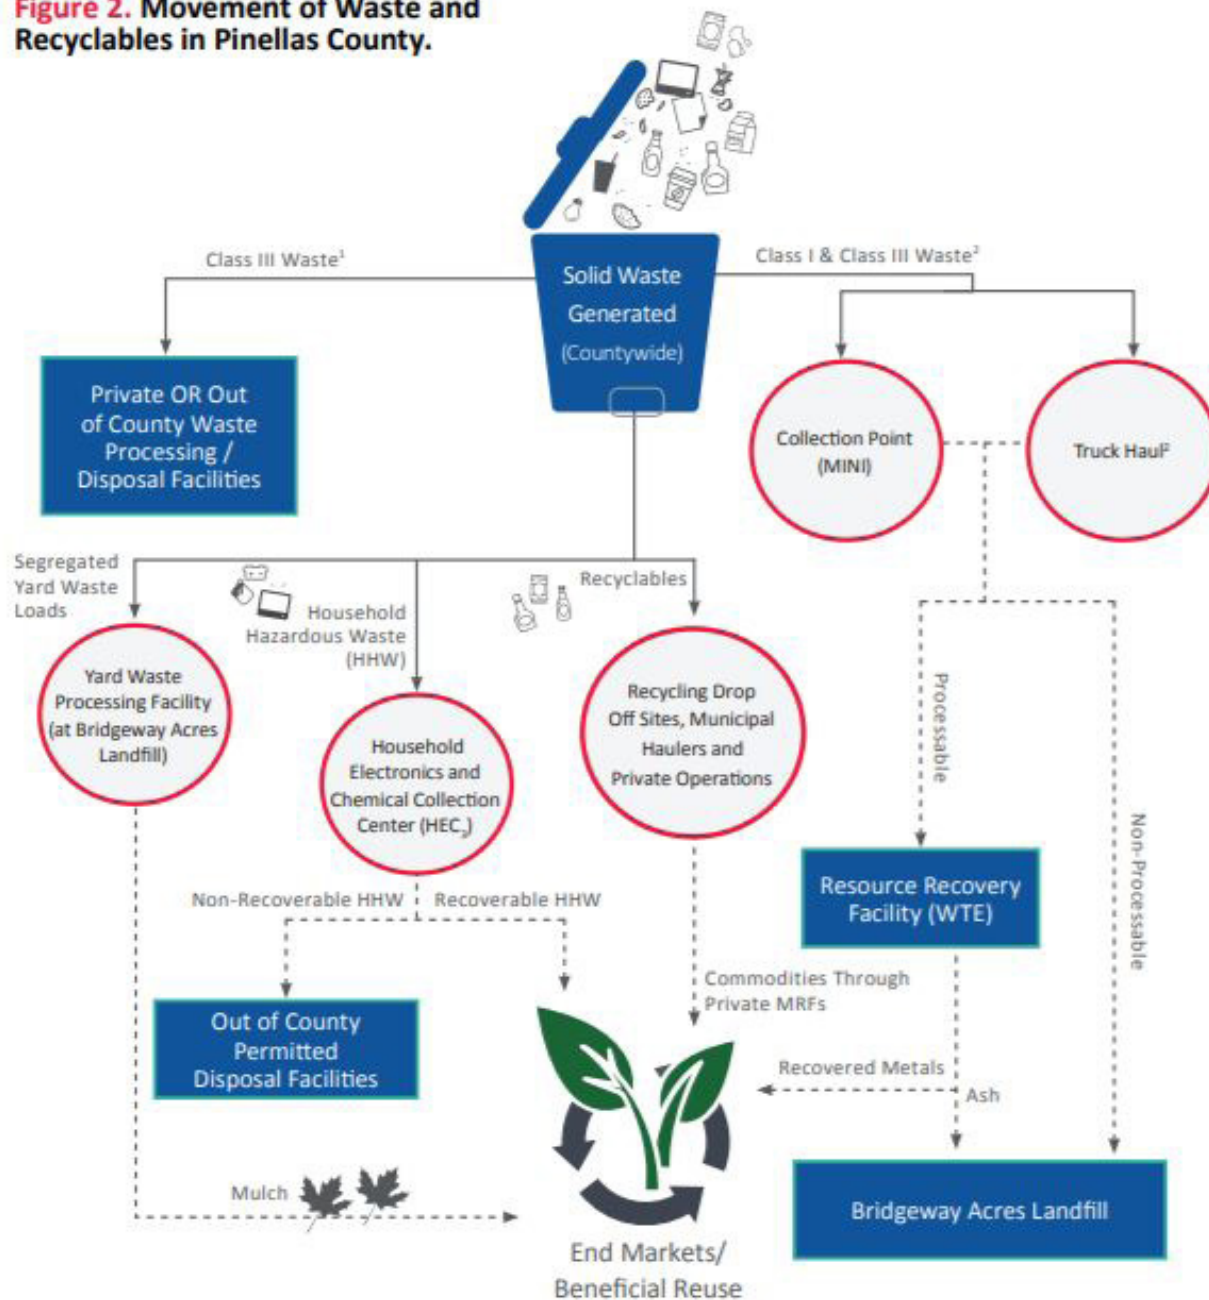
Figure 2. Movement of Waste and Recyclables in Pinellas County.

Class III Waste$^1$

Solid Waste Generated (Countywide)

Class I & Class III Waste$^2$

Private OR Out of County Waste Processing / Disposal Facilities

Collection Point (MINI)

Truck Haul$^2$

Segregated Yard Waste Loads

Household Hazardous Waste (HHW)

Recyclables

Yard Waste Processing Facility (at Bridgeway Acres Landfill)

Household Electronics and Chemical Collection Center (HEC$_2$)

Recycling Drop Off Sites, Municipal Haulers and Private Operations

Processable

Non-Processable

Resource Recovery Facility (WTE)

Non-Recoverable HHW

Recoverable HHW

Commodities Through Private MRFs

Out of County Permitted Disposal Facilities

Recovered Metals

Ash

Mulch

Bridgeway Acres Landfill

End Markets/ Beneficial Reuse